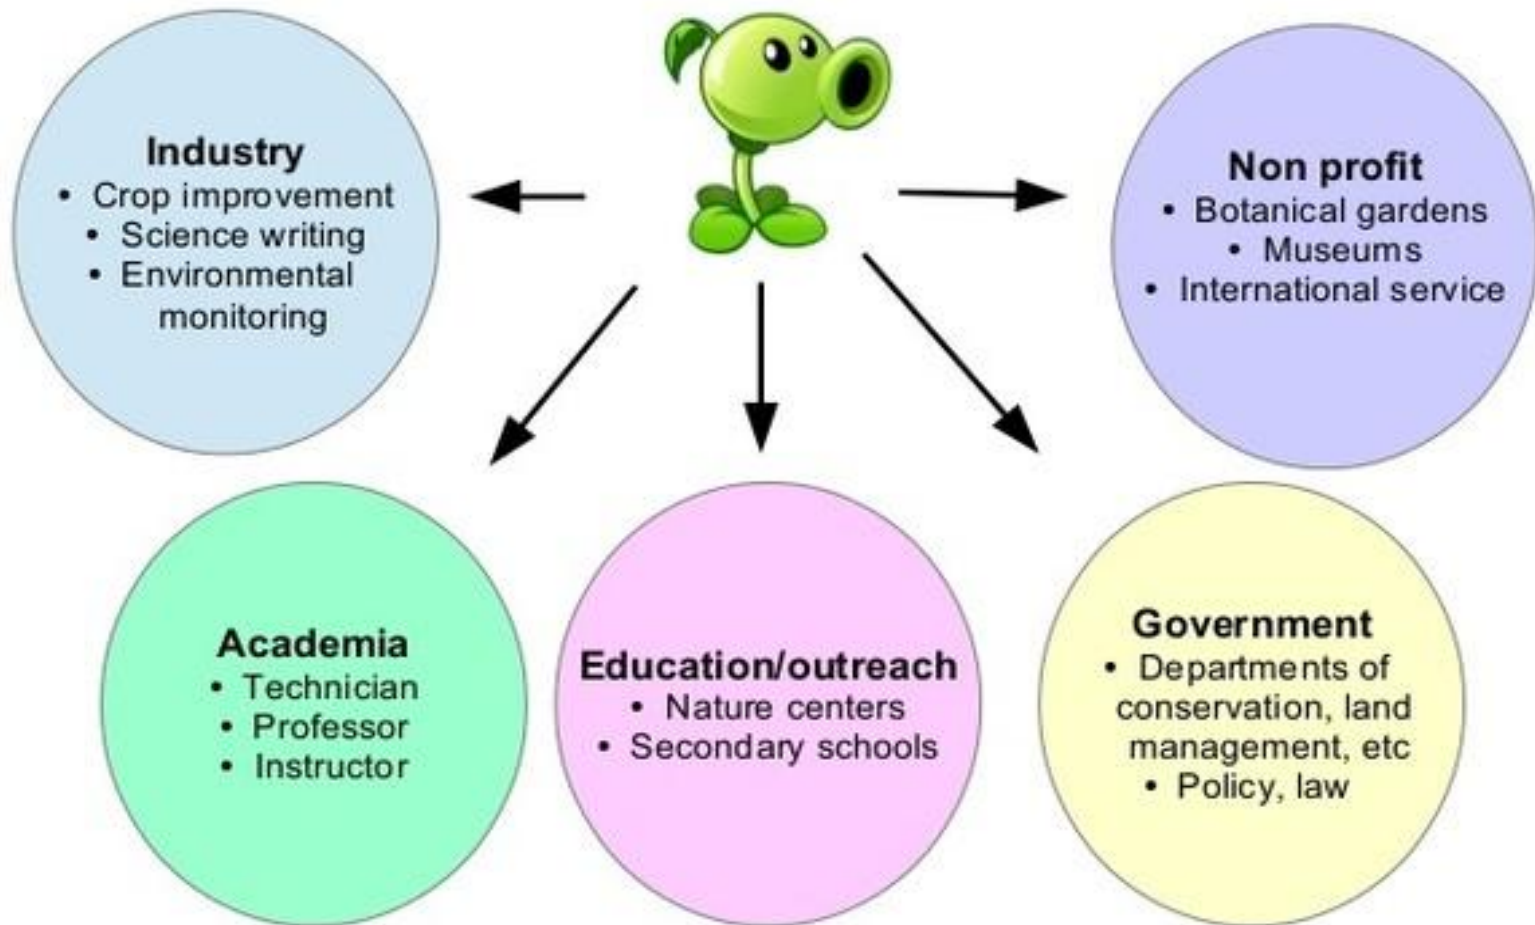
Industry
• Crop improvement
• Science writing
• Environmental monitoring

Non profit
• Botanical gardens
• Museums
• International service

Academia
• Technician
• Professor
• Instructor

Education/outreach
• Nature centers
• Secondary schools

Government
• Departments of conservation, land management, etc
• Policy, law